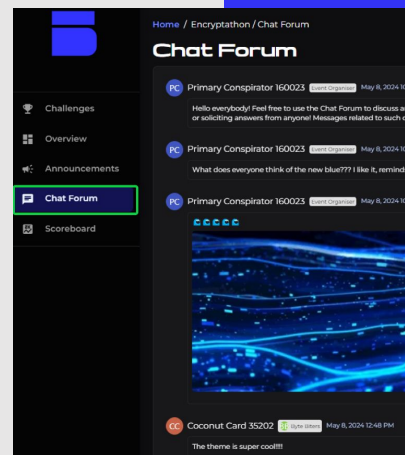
Home / Encryptathon / Chat Forum

Chat Forum

Challenges
Overview
Announcements
Chat Forum
Scoreboard

PC Primary Conspirator 160023 Event Organiser May 8, 2024 1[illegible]

Hello everybody! Feel free to use the Chat Forum to discuss a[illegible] or soliciting answers from anyone! Messages related to such c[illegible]

PC Primary Conspirator 160023 Event Organiser May 8, 2024 1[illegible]

What does everyone think of the new blue??? I like it, remind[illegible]

PC Primary Conspirator 160023 Event Organiser May 8, 2024 1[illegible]

CC Coconut Card 35202 Byte Sitters May 8, 2024 12:48 PM

The theme is super cool!!!